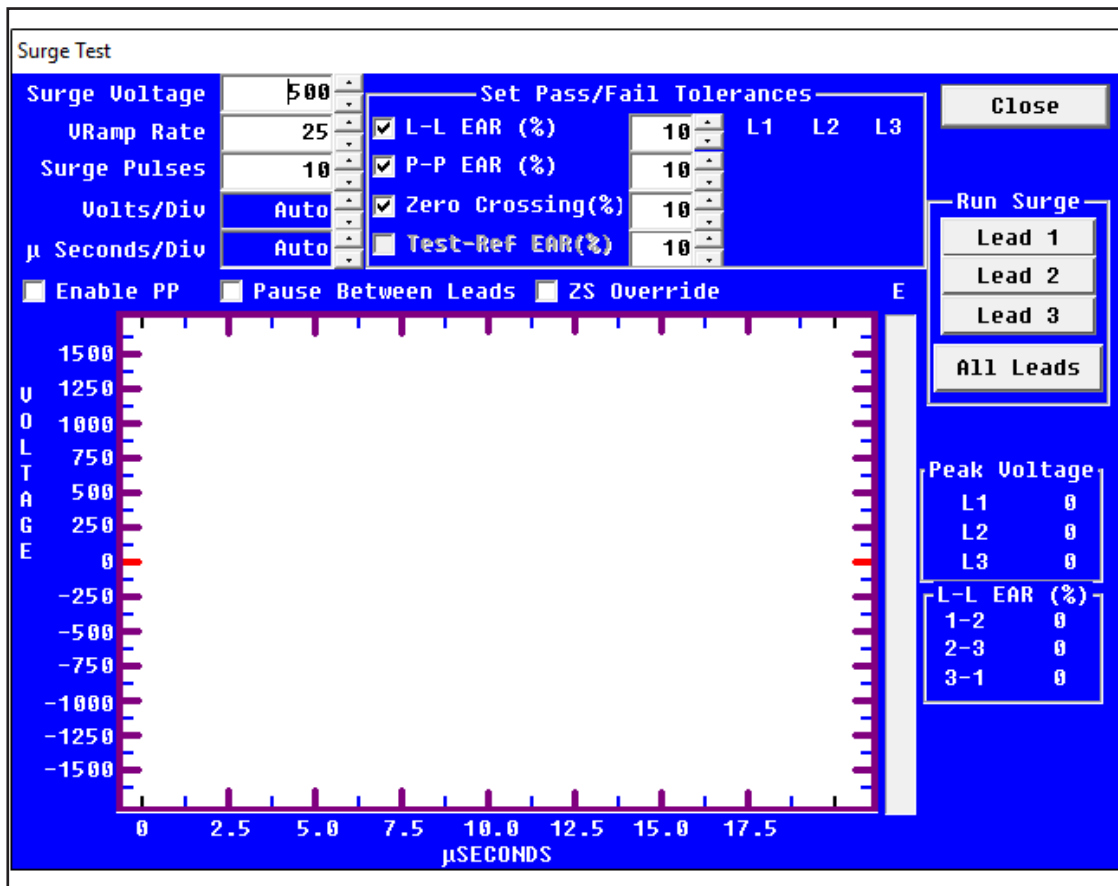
Surge Test

Surge Voltage 500
VRamp Rate 25
Surge Pulses 10
Volts/Div Auto
µ Seconds/Div Auto

Set Pass/Fail Tolerances
L-L EAR (%) 10
P-P EAR (%) 10
Zero Crossing(%) 10
Test-Ref EAR(%) 10
L1 L2 L3

Close

Run Surge
Lead 1
Lead 2
Lead 3
All Leads

Enable PP
Pause Between Leads
ZS Override
E

VOLTAGE
1500
1250
1000
750
500
250
0
-250
-500
-750
-1000
-1250
-1500

0 2.5 5.0 7.5 10.0 12.5 15.0 17.5
µSECONDS

Peak Voltage
L1 0
L2 0
L3 0

L-L EAR (%)
1-2 0
2-3 0
3-1 0